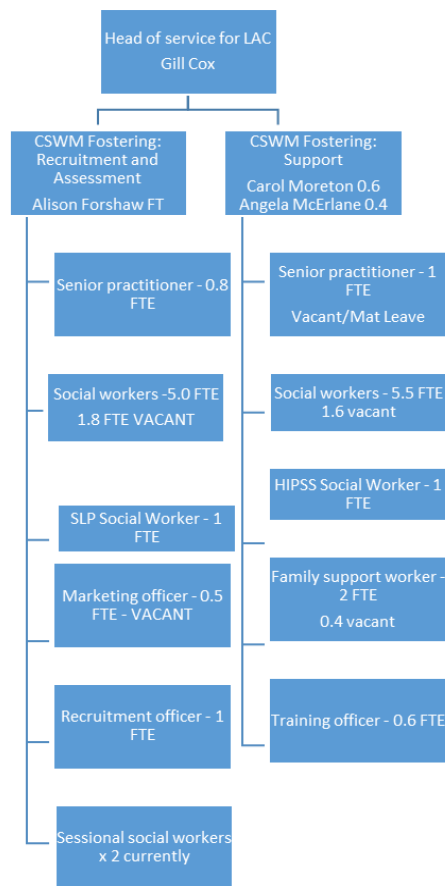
Head of service for LAC
Gill Cox

CSWM Fostering: Recruitment and Assessment
Alison Forshaw FT

Senior practitioner - 0.8 FTE

Social workers -5.0 FTE
1.8 FTE VACANT

SLP Social Worker - 1 FTE

Marketing officer - 0.5 FTE - VACANT

Recruitment officer - 1 FTE

Sessional social workers x 2 currently

CSWM Fostering: Support
Carol Moreton 0.6
Angela McErlane 0.4

Senior practitioner - 1 FTE
Vacant/Mat Leave

Social workers - 5.5 FTE
1.6 vacant

HIPSS Social Worker - 1 FTE

Family support worker - 2 FTE
0.4 vacant

Training officer - 0.6 FTE